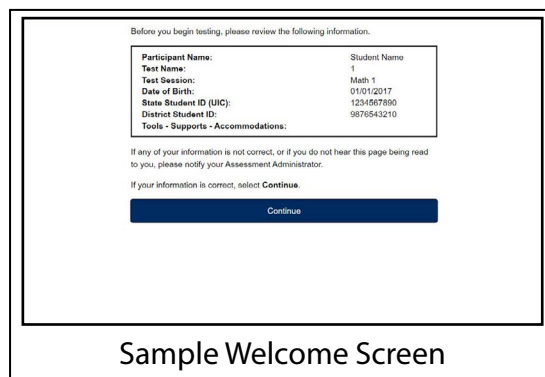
Before you begin testing, please review the following information.

| | |
|---|---|
| **Participant Name:** | Student Name |
| **Test Name:** | 1 |
| **Test Session:** | Math 1 |
| **Date of Birth:** | 01/01/2017 |
| **State Student ID (UIC):** | 1234567890 |
| **District Student ID:** | 9876543210 |
| **Tools - Supports - Accommodations:** | |

If any of your information is not correct, or if you do not hear this page being read to you, please notify your Assessment Administrator.

If your information is correct, select **Continue**.

Continue

Sample Welcome Screen